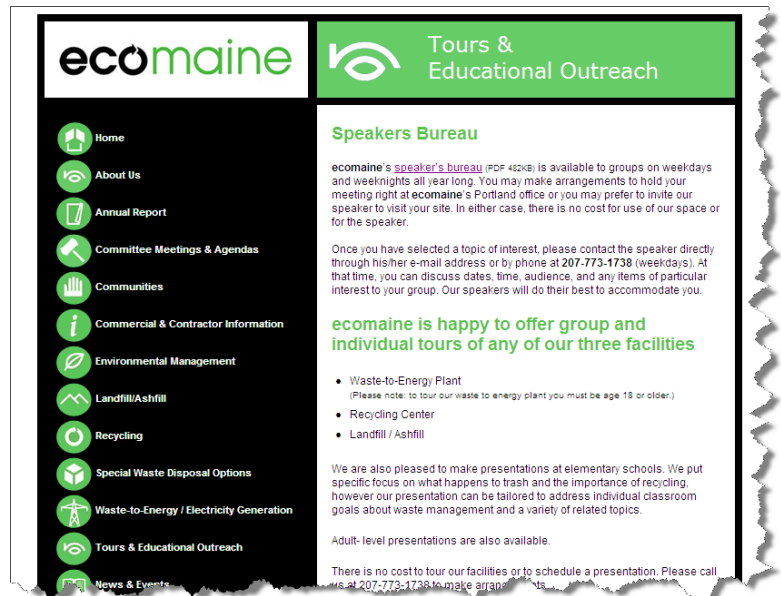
ecomaine

Tours & Educational Outreach

Home
About Us
Annual Report
Committee Meetings & Agendas
Communities
Commercial & Contractor Information
Environmental Management
Landfill/Ashfill
Recycling
Special Waste Disposal Options
Waste-to-Energy / Electricity Generation
Tours & Educational Outreach
News & Events

Speakers Bureau

ecomaine's speaker's bureau (PDF 482KB) is available to groups on weekdays and weeknights all year long. You may make arrangements to hold your meeting right at ecomaine's Portland office or you may prefer to invite our speaker to visit your site. In either case, there is no cost for use of our space or for the speaker.

Once you have selected a topic of interest, please contact the speaker directly through his/her e-mail address or by phone at 207-773-1738 (weekdays). At that time, you can discuss dates, time, audience, and any items of particular interest to your group. Our speakers will do their best to accommodate you.

ecomaine is happy to offer group and individual tours of any of our three facilities

- Waste-to-Energy Plant
(Please note: to tour our waste to energy plant you must be age 18 or older.)
- Recycling Center
- Landfill / Ashfill

We are also pleased to make presentations at elementary schools. We put specific focus on what happens to trash and the importance of recycling, however our presentation can be tailored to address individual classroom goals about waste management and a variety of related topics.

Adult- level presentations are also available.

There is no cost to tour our facilities or to schedule a presentation. Please call us at 207-773-1738 to make arrang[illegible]